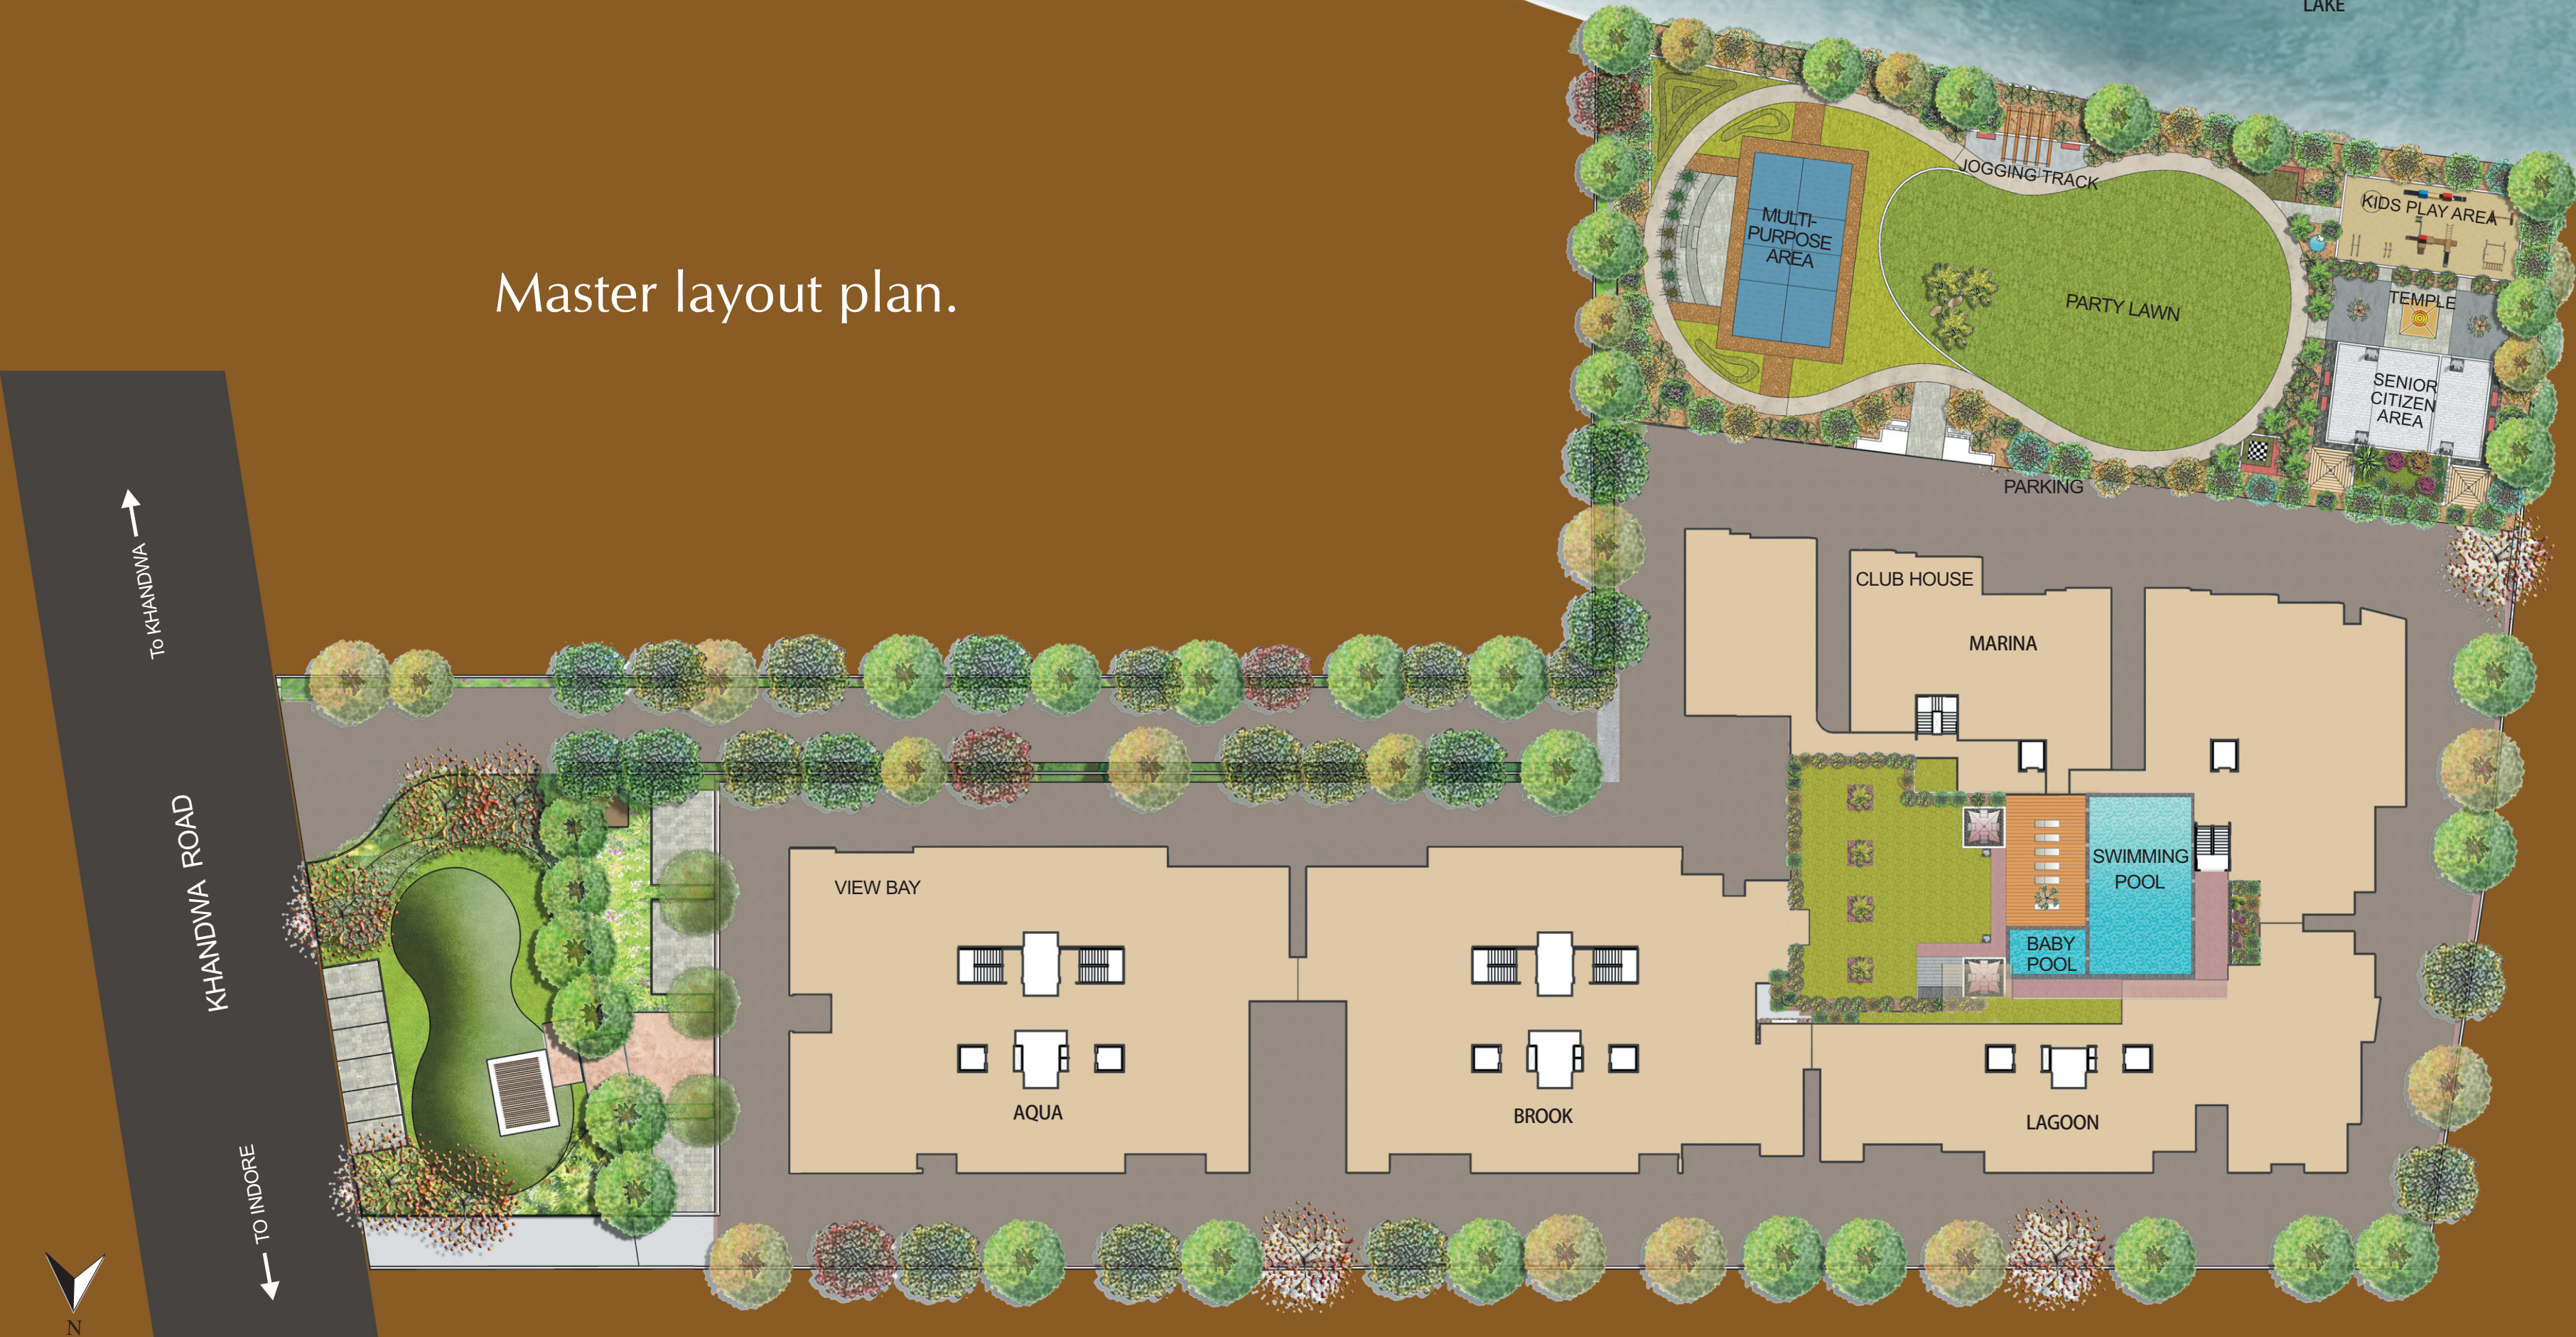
LAKE

Master layout plan.

JOGGING TRACK

MULTI-PURPOSE AREA

KIDS PLAY AREA

PARTY LAWN

TEMPLE

SENIOR CITIZEN AREA

PARKING

CLUB HOUSE

MARINA

To KHANDWA

KHANDWA ROAD

SWIMMING POOL

BABY POOL

VIEW BAY

AQUA

BROOK

LAGOON

TO INDORE

N